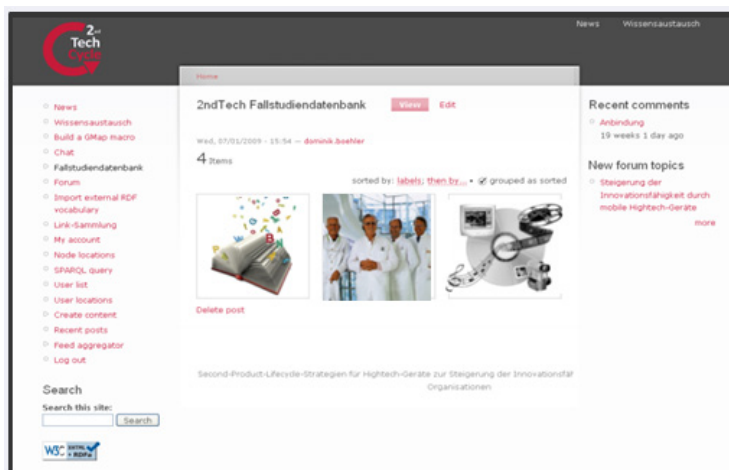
2nd Tech Cycle

News Wissensaustausch

Home

- News
- Wissensaustausch
- Build a GMap macro
- Chat
- Fallstudiendatenbank
- Forum
- Import external RDF vocabulary
- Link-Sammlung
- My account
- Node locations
- SPARQL query
- User list
- User locations
- Create content
- Recent posts
- Feed aggregator
- Log out

Search

Search this site:

Search

W3C XHTML + RDFa

2ndTech Fallstudiendatenbank

View Edit

Wed, 07/01/2009 - 15:54 — dominik.boehler

4 items

sorted by: labels; then by... • grouped as sorted

Delete post

Second-Product-Lifecycle-Strategien für Hightech-Geräte zur Steigerung der Innovationsfä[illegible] Organisationen

Recent comments

- Anbindung
19 weeks 1 day ago

New forum topics

- Steigerung der Innovationsfähigkeit durch mobile Hightech-Geräte

more